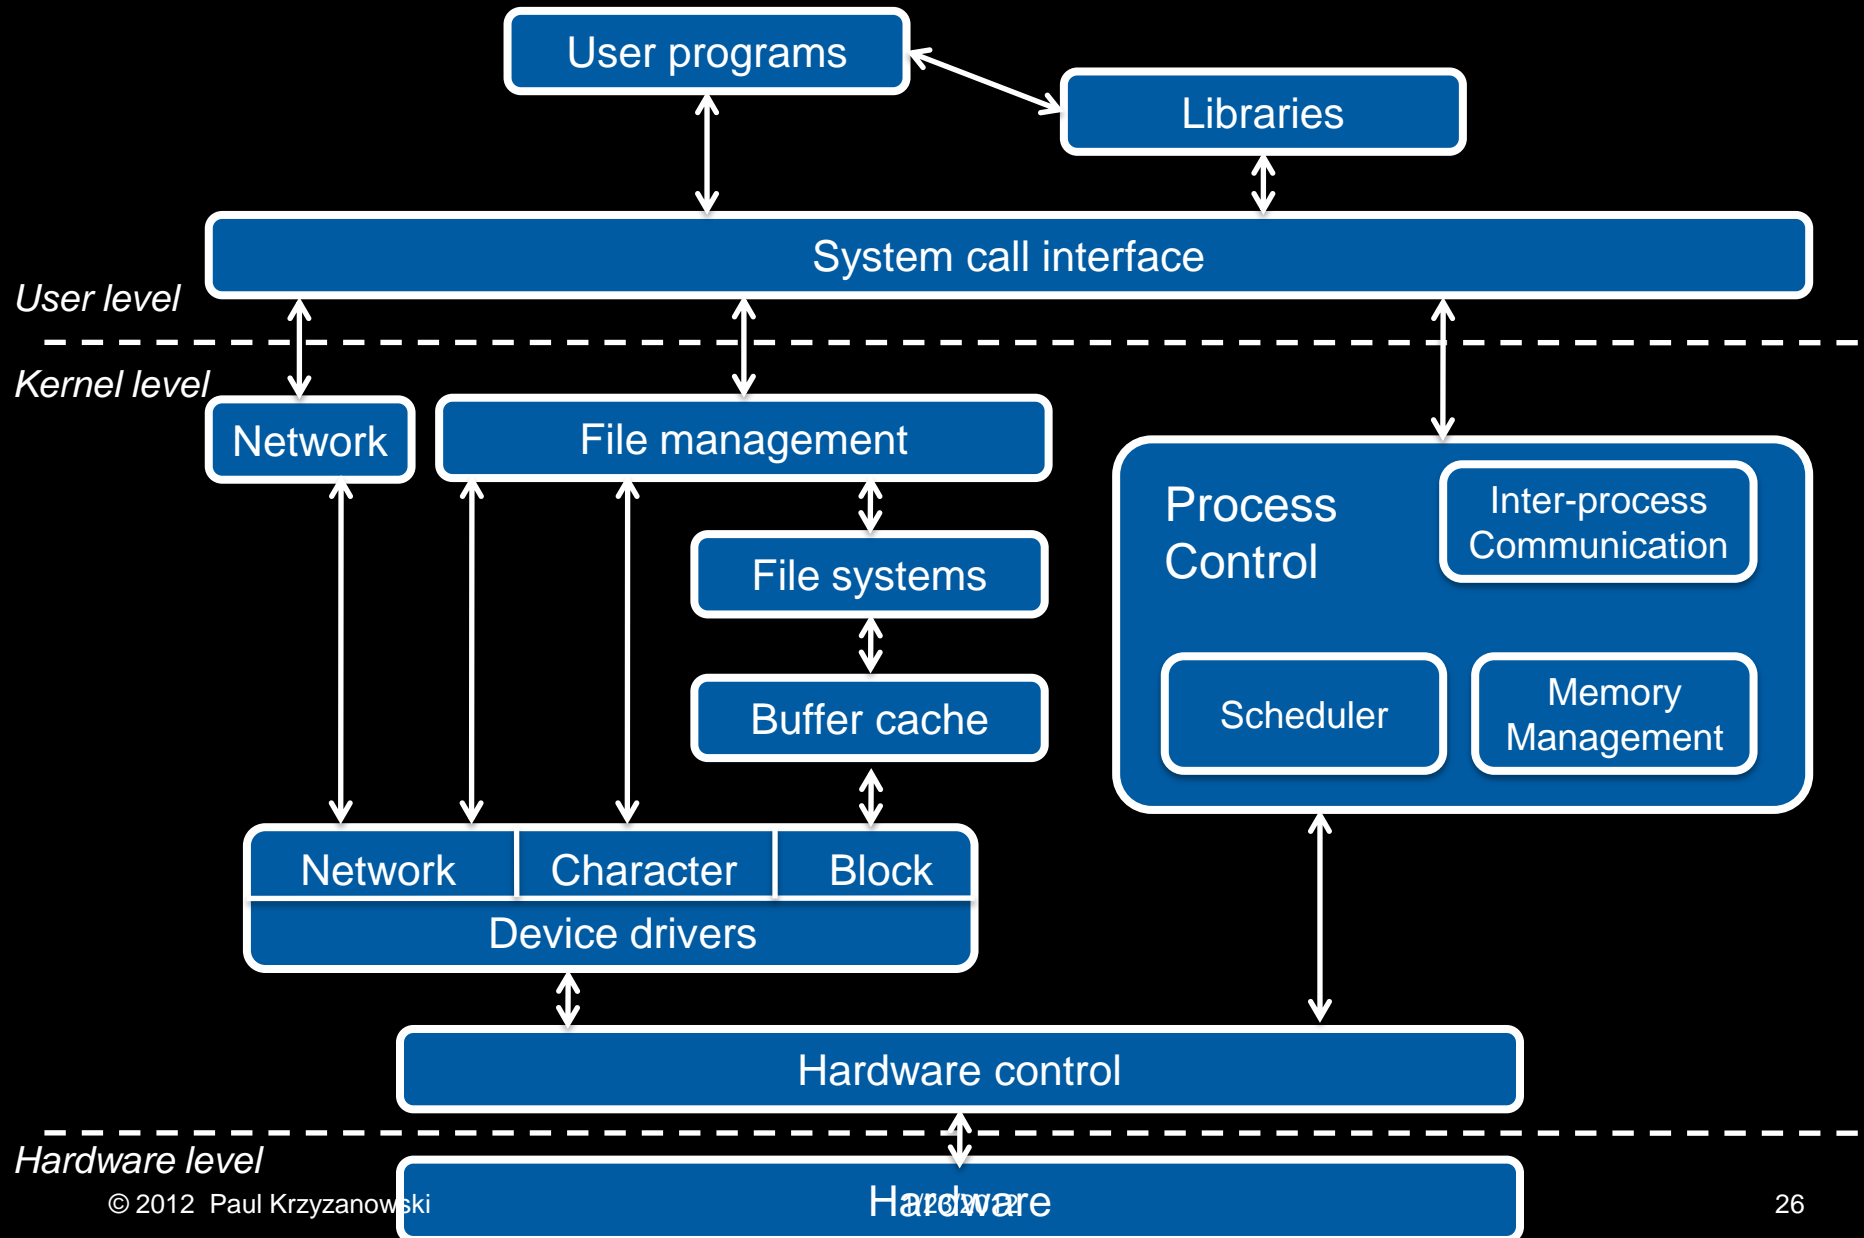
User programs

Libraries

System call interface

User level

Kernel level

Network

File management

Process Control

Inter-process Communication

File systems

Buffer cache

Scheduler

Memory Management

Network | Character | Block

Device drivers

Hardware control

Hardware level

© 2012 Paul Krzyzanowski

Hardware

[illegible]

26